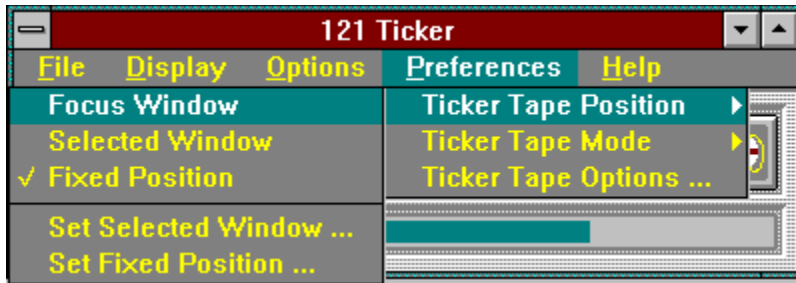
121 Ticker

File Display Options Preferences Help

Focus Window
Selected Window
✓ Fixed Position

Set Selected Window ...
Set Fixed Position ...

Ticker Tape Position
Ticker Tape Mode
Ticker Tape Options ...